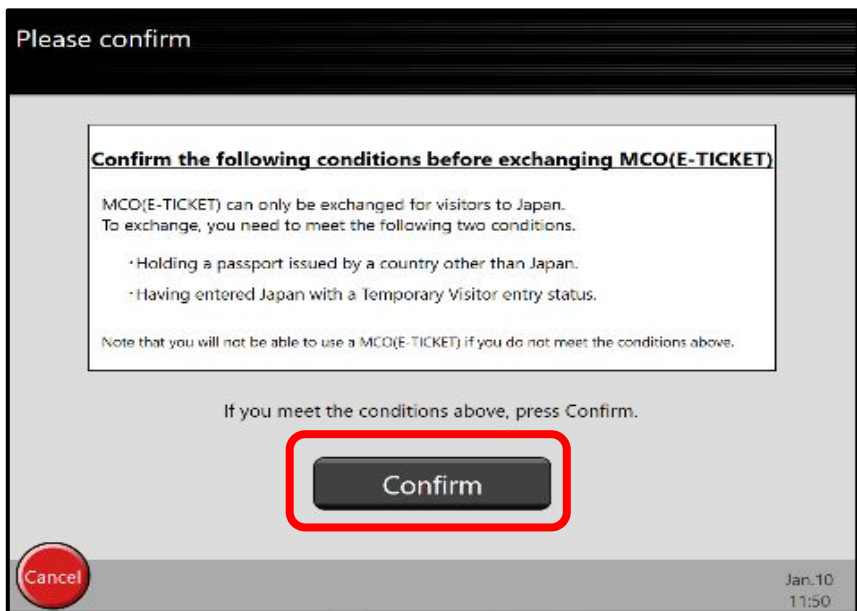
Please confirm

Confirm the following conditions before exchanging MCO(E-TICKET)

MCO(E-TICKET) can only be exchanged for visitors to Japan.
To exchange, you need to meet the following two conditions.

・Holding a passport issued by a country other than Japan.

・Having entered Japan with a Temporary Visitor entry status.

Note that you will not be able to use a MCO(E-TICKET) if you do not meet the conditions above.

If you meet the conditions above, press Confirm.

Confirm

Cancel

Jan.10
11:50